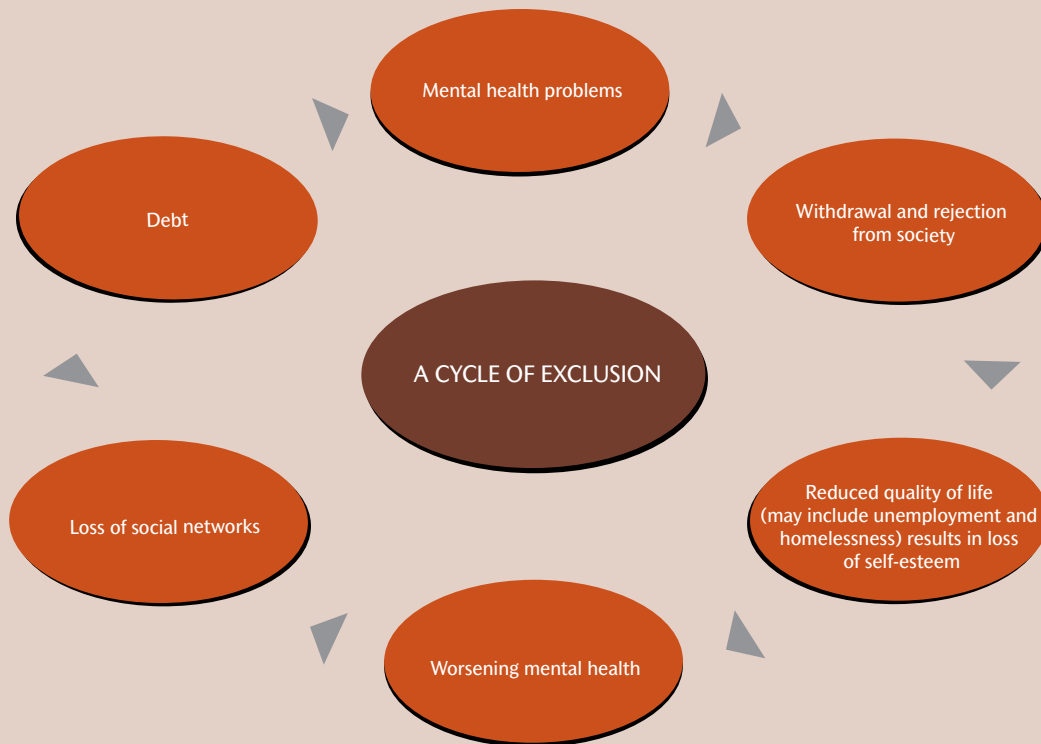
Mental health problems

Withdrawal and rejection from society

Reduced quality of life (may include unemployment and homelessness) results in loss of self-esteem

Worsening mental health

Loss of social networks

Debt

A CYCLE OF EXCLUSION